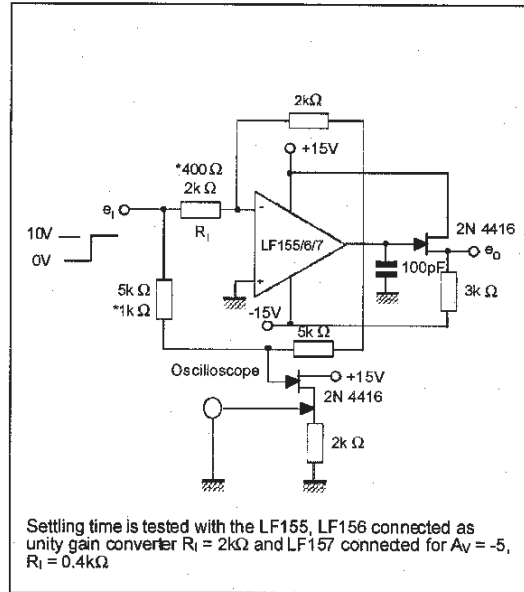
2kΩ

+15V

*400Ω
2kΩ

$e_I$

$R_I$

10V

0V

LF155/6/7

2N 4416

$e_o$

100pF

5kΩ
*1kΩ

3kΩ

-15V

5kΩ

Oscilioscope

+15V

2N 4416

2kΩ

Settling time is tested with the LF155, LF156 connected as unity gain converter $R_I$ = 2kΩ and LF157 connected for $A_V$ = -5, $R_I$ = 0.4kΩ